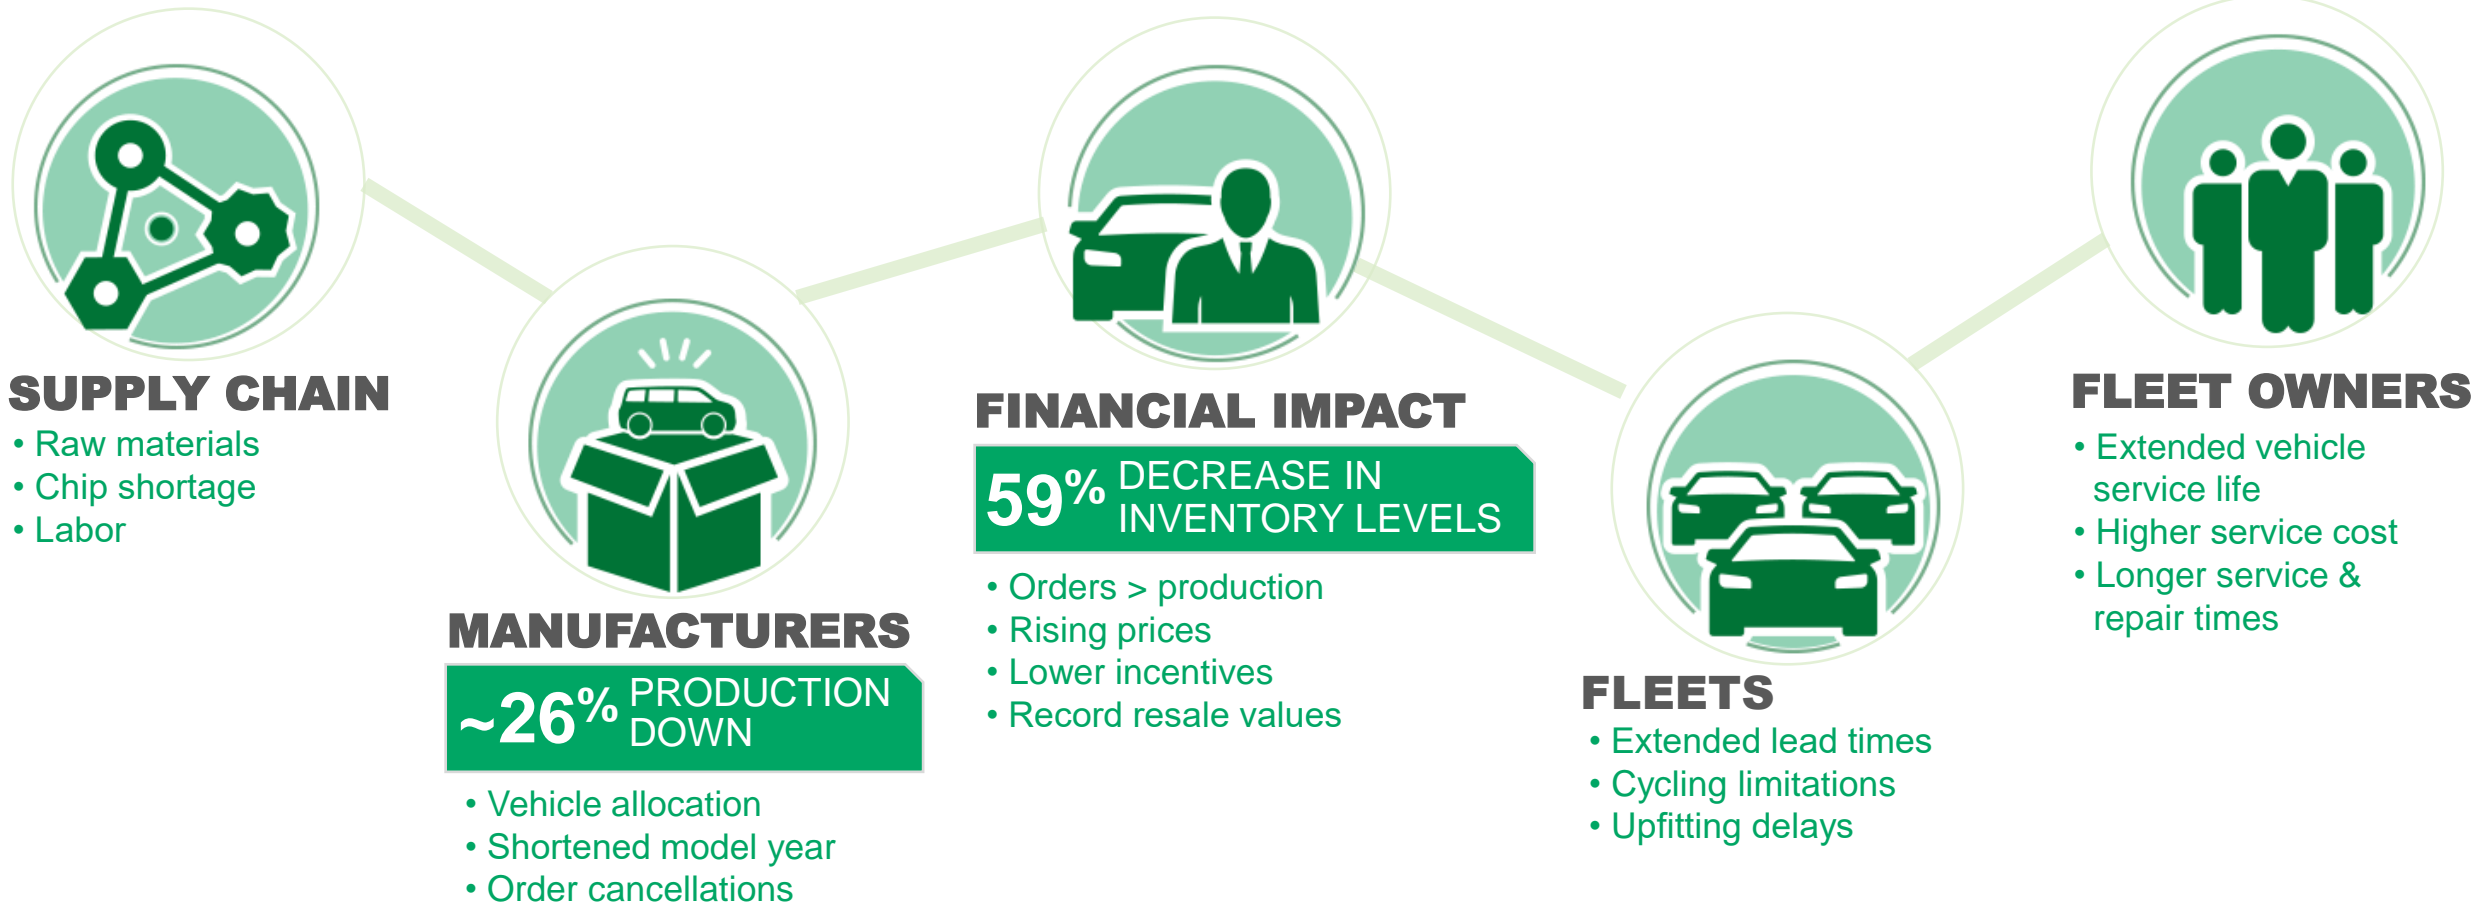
SUPPLY CHAIN
• Raw materials
• Chip shortage
• Labor

MANUFACTURERS
~26% PRODUCTION DOWN
• Vehicle allocation
• Shortened model year
• Order cancellations

FINANCIAL IMPACT
59% DECREASE IN INVENTORY LEVELS
• Orders > production
• Rising prices
• Lower incentives
• Record resale values

FLEETS
• Extended lead times
• Cycling limitations
• Upfitting delays

FLEET OWNERS
• Extended vehicle service life
• Higher service cost
• Longer service & repair times